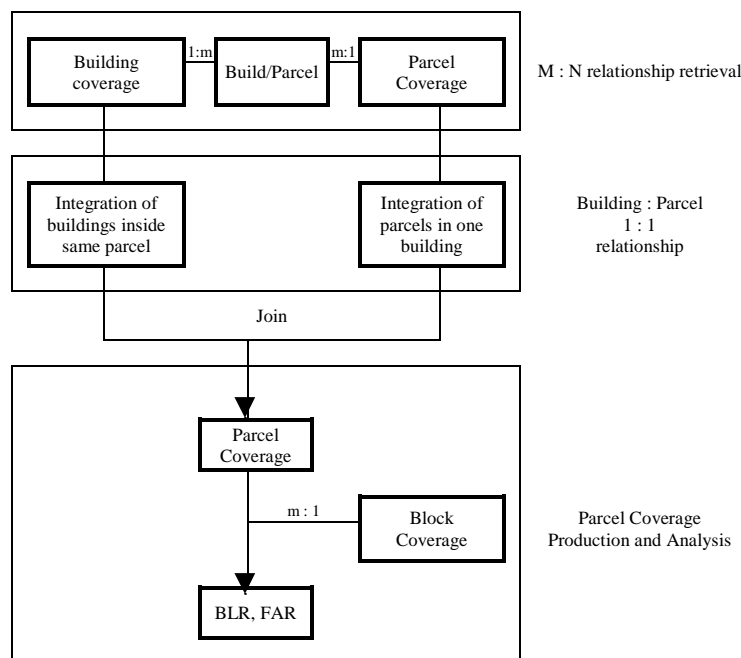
Building coverage

1:m

Build/Parcel

m:1

Parcel Coverage

M : N relationship retrieval

Integration of buildings inside same parcel

Integration of parcels in one building

Building : Parcel 1 : 1 relationship

Join

Parcel Coverage

m : 1

Block Coverage

Parcel Coverage Production and Analysis

BLR, FAR